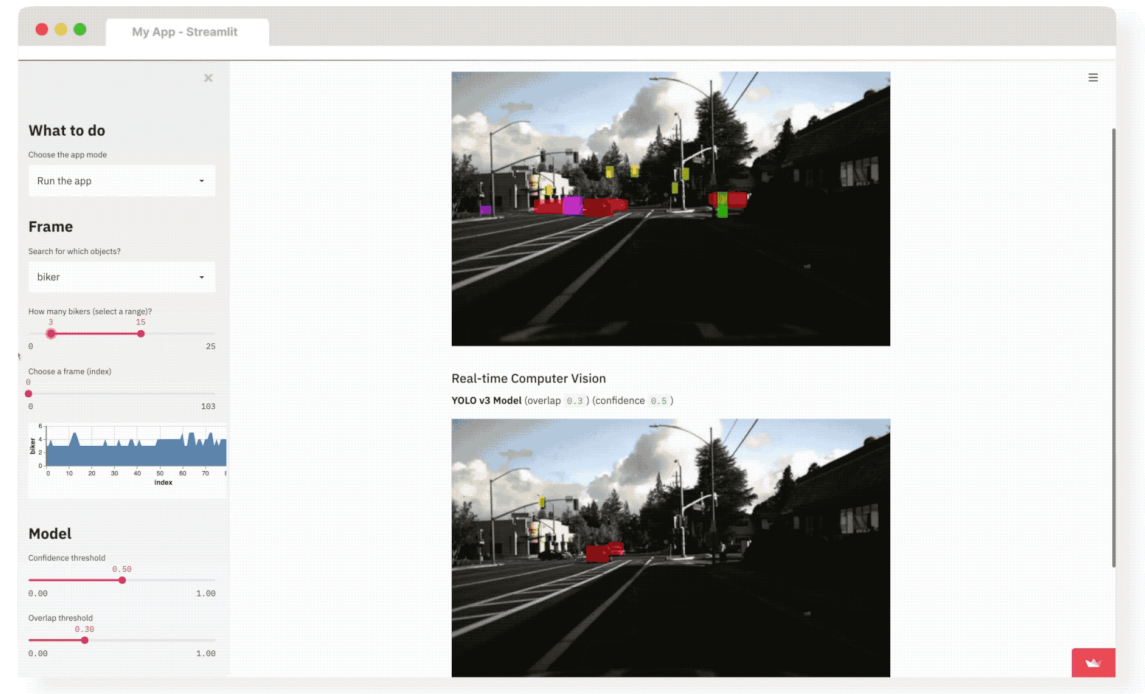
My App - Streamlit

×

What to do

Choose the app mode

Run the app

Frame

Search for which objects?

biker

How many bikers (select a range)?

3 15

0 25

Choose a frame (index)

0

0 103

6
4
2
0

biker

0 10 20 30 40 50 60 70 8

index

Model

Confidence threshold

0.50

0.00 1.00

Overlap threshold

0.30

0.00 1.00

≡

Real-time Computer Vision

**YOLO v3 Model** (overlap 0.3 ) (confidence 0.5 )